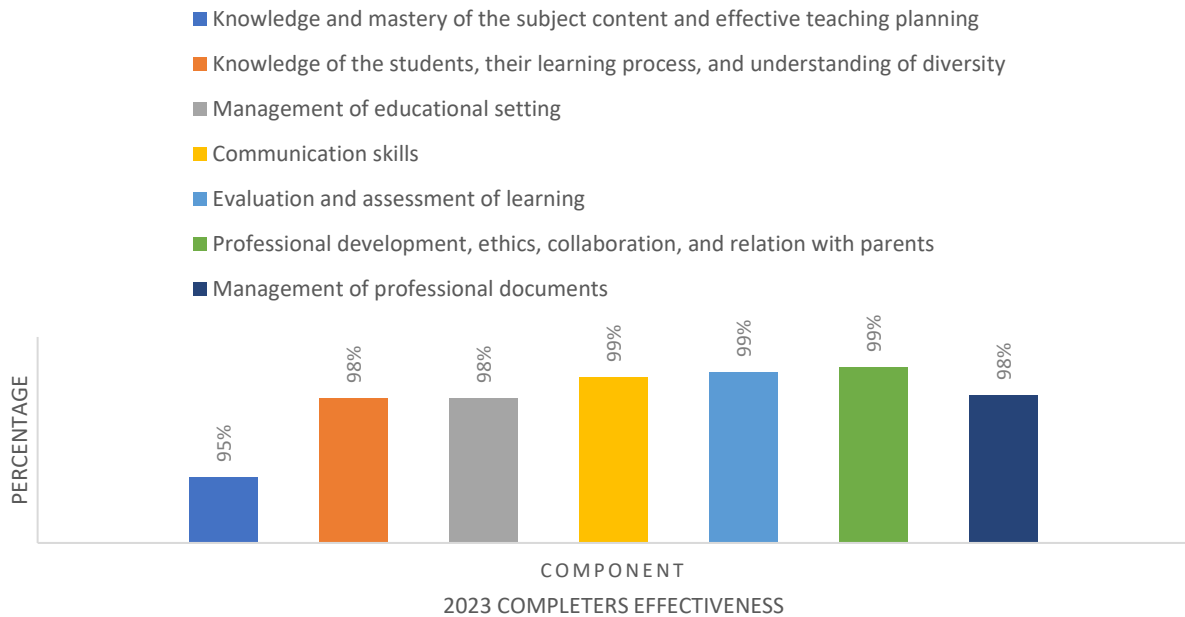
Knowledge and mastery of the subject content and effective teaching planning
Knowledge of the students, their learning process, and understanding of diversity
Management of educational setting
Communication skills
Evaluation and assessment of learning
Professional development, ethics, collaboration, and relation with parents
Management of professional documents

PERCENTAGE

95%
98%
98%
99%
99%
99%
98%

COMPONENT

2023 COMPLETERS EFFECTIVENESS